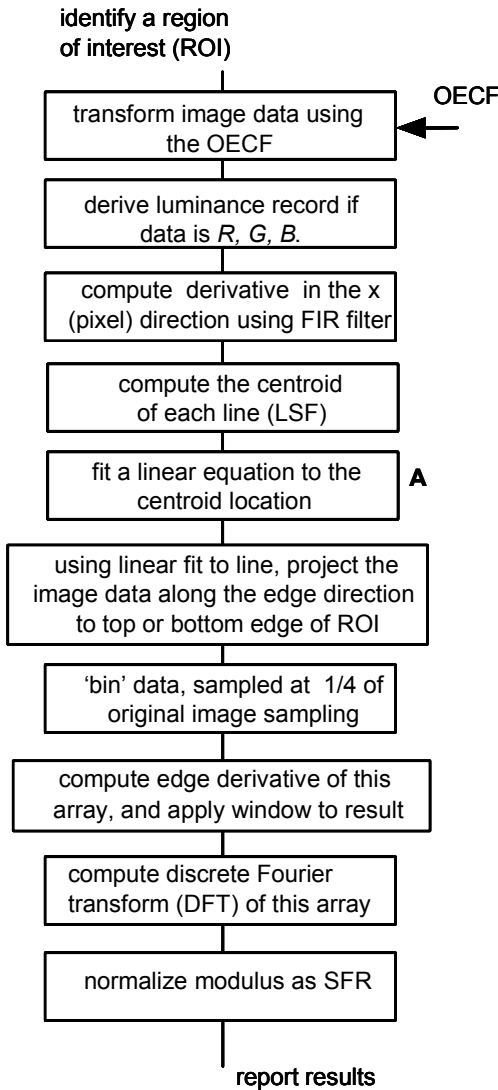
identify a region of interest (ROI)

OECF

transform image data using the OECF

derive luminance record if data is *R, G, B*.

compute derivative in the x (pixel) direction using FIR filter

compute the centroid of each line (LSF)

fit a linear equation to the centroid location

A

using linear fit to line, project the image data along the edge direction to top or bottom edge of ROI

'bin' data, sampled at 1/4 of original image sampling

compute edge derivative of this array, and apply window to result

compute discrete Fourier transform (DFT) of this array

normalize modulus as SFR

report results